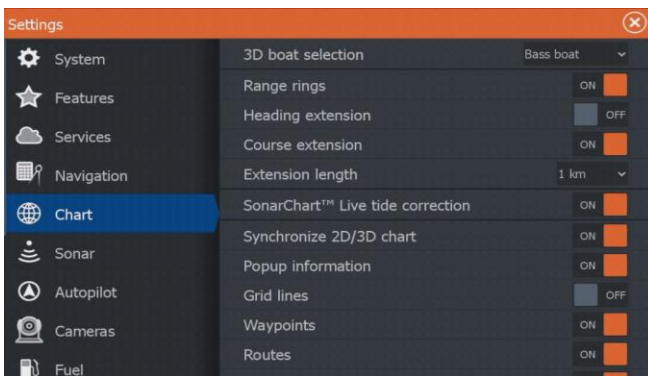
Settings

System
Features
Services
Navigation
Chart
Sonar
Autopilot
Cameras
Fuel

3D boat selection Bass boat
Range rings ON
Heading extension OFF
Course extension ON
Extension length 1 km
SonarChart™ Live tide correction ON
Synchronize 2D/3D chart ON
Popup information ON
Grid lines OFF
Waypoints ON
Routes ON